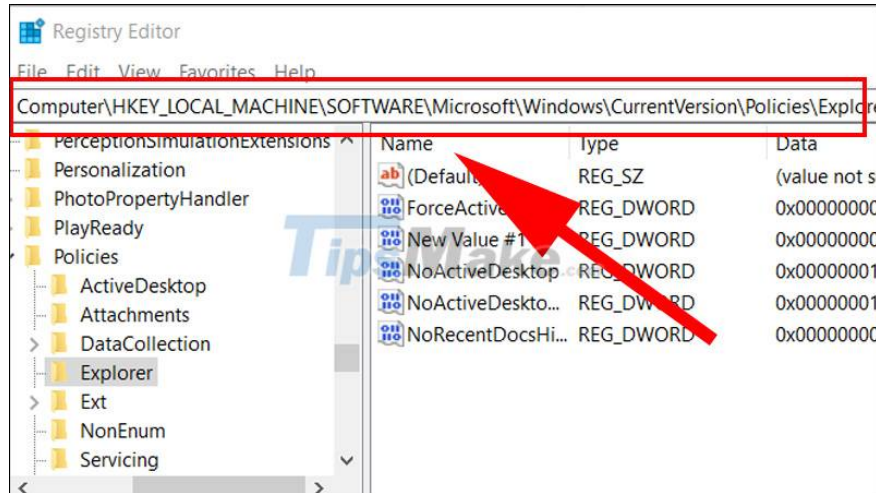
Registry Editor

File Edit View Favorites Help

Computer\HKEY_LOCAL_MACHINE\SOFTWARE\Microsoft\Windows\CurrentVersion\Policies\Explore

PerceptionSimulationExtensions
Personalization
PhotoPropertyHandler
PlayReady
Policies
ActiveDesktop
Attachments
DataCollection
Explorer
Ext
NonEnum
Servicing

| Name | Type | Data |
|---|---|---|
| (Default) | REG_SZ | (value not s |
| ForceActive | REG_DWORD | 0x0000000 |
| New Value #1 | REG_DWORD | 0x0000000 |
| NoActiveDesktop | REG_DWORD | 0x0000001 |
| NoActiveDeskto... | REG_DWORD | 0x0000001 |
| NoRecentDocsHi... | REG_DWORD | 0x0000000 |

TipsMake